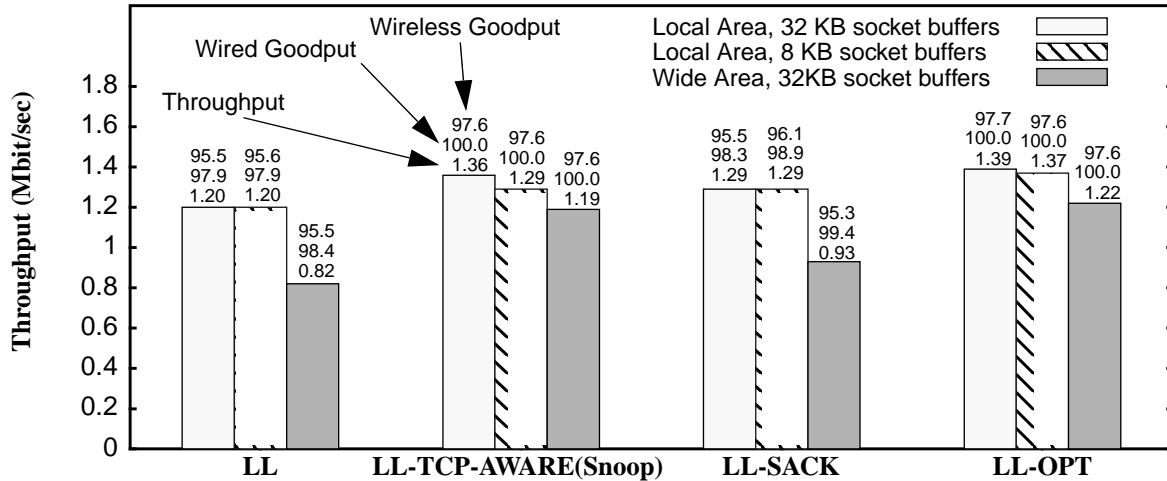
Wireless Goodput

Wired Goodput

Throughput

Local Area, 32 KB socket buffers
Local Area, 8 KB socket buffers
Wide Area, 32KB socket buffers

Throughput (Mbit/sec)

1.8
1.6
1.4
1.2
1
0.8
0.6
0.4
0.2
0

95.5
97.9
1.20

95.6
97.9
1.20

95.5
98.4
0.82

97.6
100.0
1.36

97.6
100.0
1.29

97.6
100.0
1.19

95.5
98.3
1.29

96.1
98.9
1.29

95.3
99.4
0.93

97.7
100.0
1.39

97.6
100.0
1.37

97.6
100.0
1.22

LL
LL-TCP-AWARE(Snoop)
LL-SACK
LL-OPT